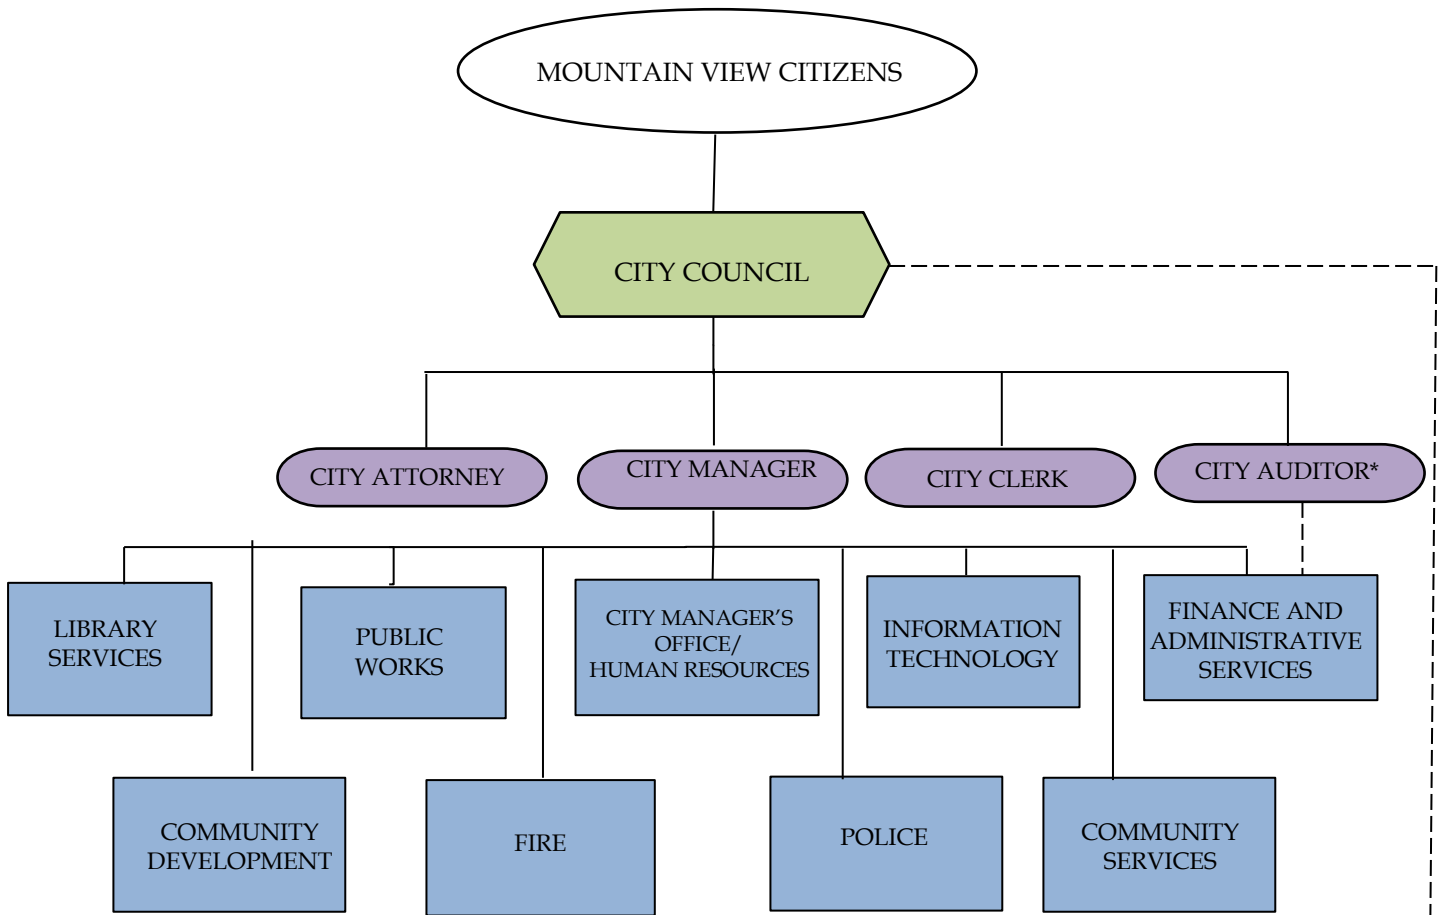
MOUNTAIN VIEW CITIZENS

CITY COUNCIL

CITY ATTORNEY

CITY MANAGER

CITY CLERK

CITY AUDITOR*

LIBRARY SERVICES

PUBLIC WORKS

CITY MANAGER'S OFFICE/ HUMAN RESOURCES

INFORMATION TECHNOLOGY

FINANCE AND ADMINISTRATIVE SERVICES

COMMUNITY DEVELOPMENT

FIRE

POLICE

COMMUNITY SERVICES